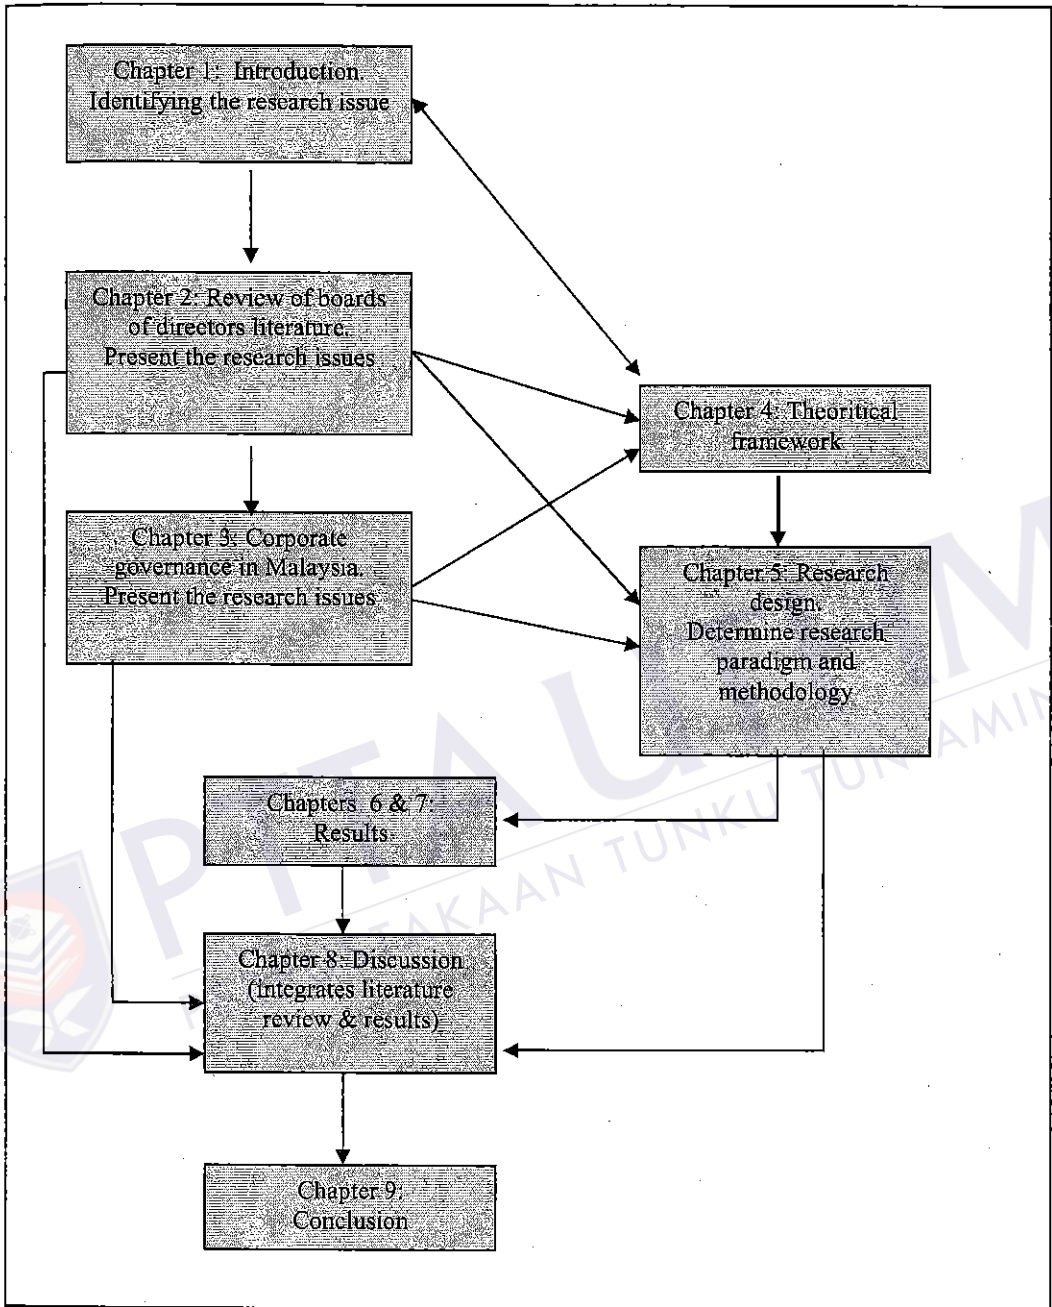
Chapter 1: Introduction
Identifying the research issue

Chapter 2: Review of boards of directors literature.
Present the research issues

Chapter 3: Corporate governance in Malaysia.
Present the research issues

Chapter 4: Theoritical framework

Chapter 5: Research design.
Determine research paradigm and methodology

Chapters 6 & 7:
Results

Chapter 8: Discussion
(integrates literature review & results)

Chapter 9:
Conclusion

PERPUSTAKAAN TUNKU TUN AMINAH